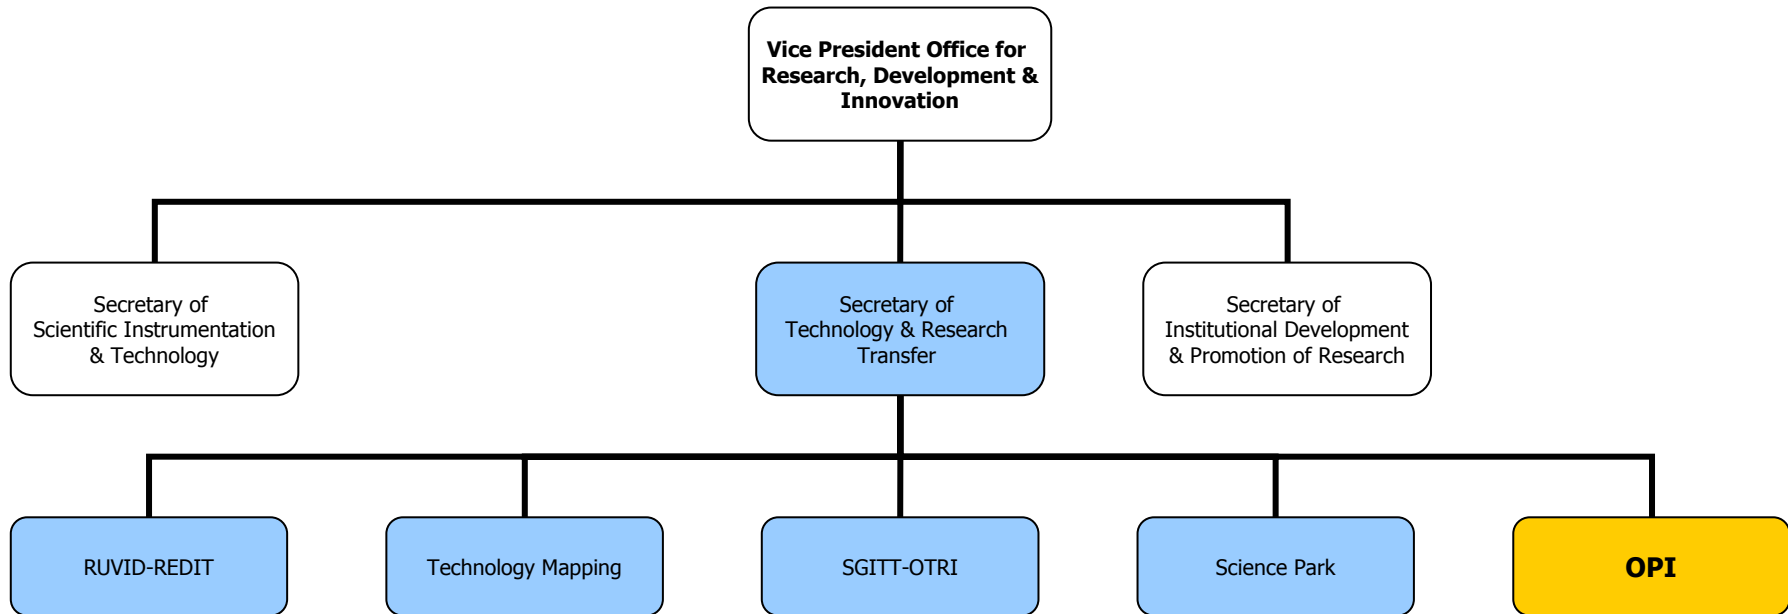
Vice President Office for Research, Development & Innovation

Secretary of Scientific Instrumentation & Technology

Secretary of Technology & Research Transfer

Secretary of Institutional Development & Promotion of Research

RUVID-REDIT

Technology Mapping

SGITT-OTRI

Science Park

OPI